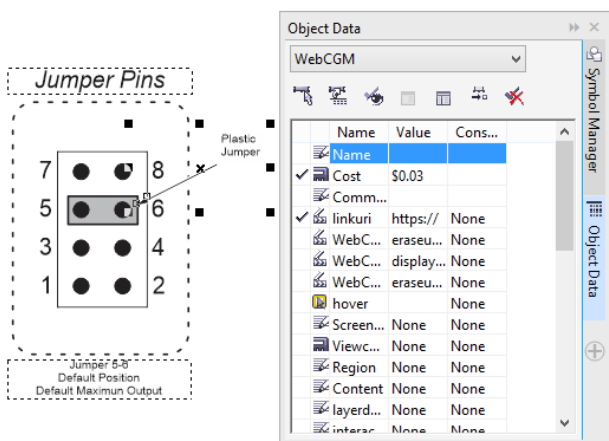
Jumper Pins

7 8
5 6
3 4
1 2

Plastic Jumper

Jumper 5-6
Default Position
Default Maximun Output

Object Data

WebCGM

| | Name | Value | Cons... |
|---|---|---|---|
| | Name | | |
| ✓ | Cost | $0.03 | |
| | Comm... | | |
| ✓ | linkuri | https:// | None |
| | WebC... | eraseu... | None |
| | WebC... | display... | None |
| | WebC... | eraseu... | None |
| | hover | | None |
| | Screen... | None | None |
| | Viewc... | None | None |
| | Region | None | None |
| | Content | None | None |
| | layerd... | None | None |
| | interac... | None | None |

Symbol Manager
Object Data